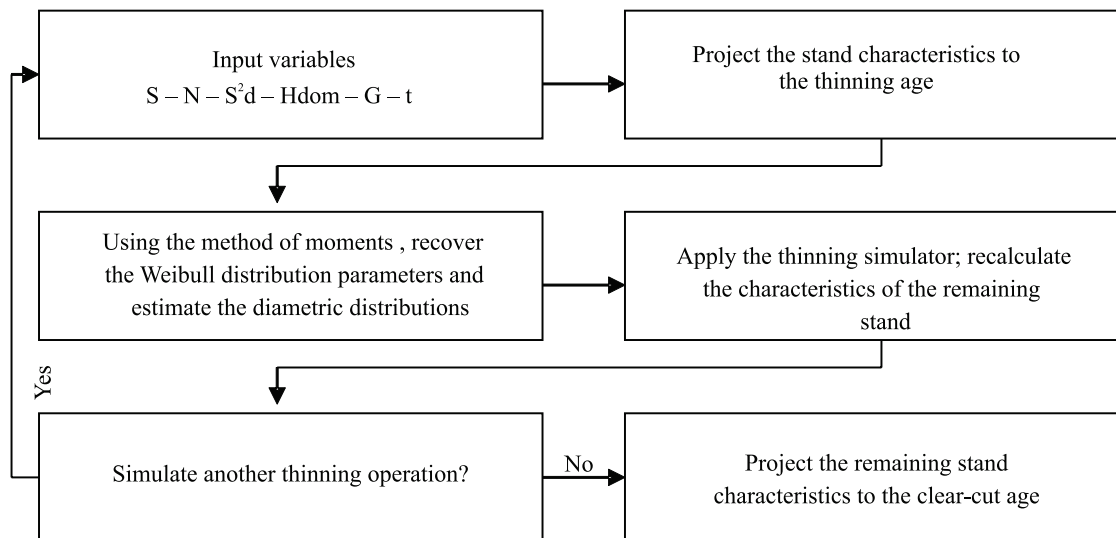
Input variables
$S - N - S^2d - Hdom - G - t$

Project the stand characteristics to the thinning age

Using the method of moments , recover the Weibull distribution parameters and estimate the diametric distributions

Apply the thinning simulator; recalculate the characteristics of the remaining stand

Yes

Simulate another thinning operation?

No

Project the remaining stand characteristics to the clear-cut age